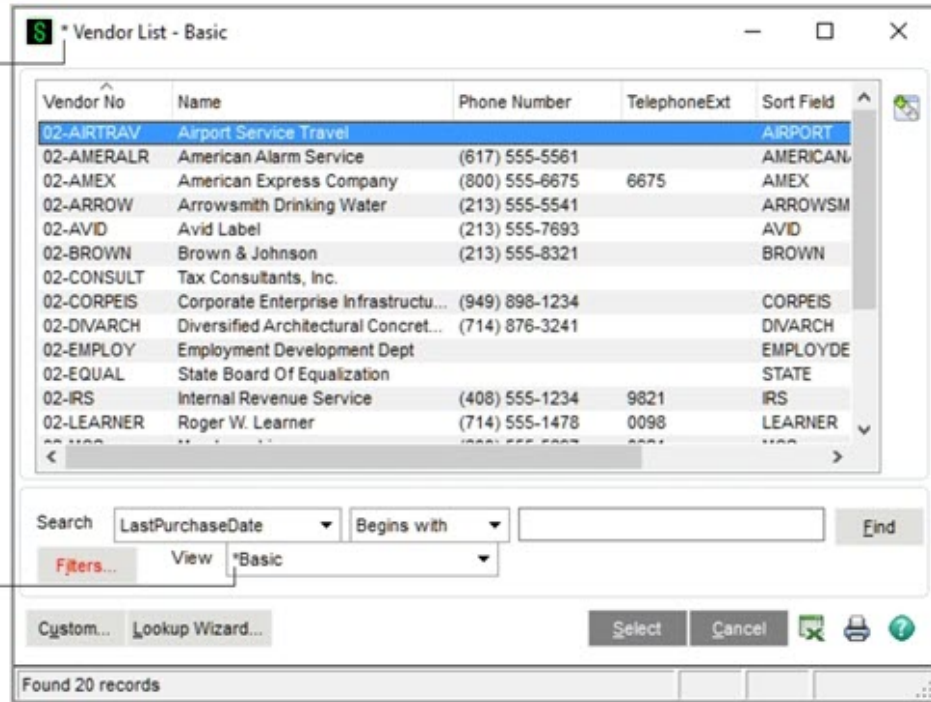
S * Vendor List - Basic

| Vendor No | Name | Phone Number | TelephoneExt | Sort Field |
|---|---|---|---|---|
| 02-AIRTRAV | Airport Service Travel | | | AIRPORT |
| 02-AMERALR | American Alarm Service | (617) 555-5561 | | AMERICAN |
| 02-AMEX | American Express Company | (800) 555-6675 | 6675 | AMEX |
| 02-ARROW | Arrowsmith Drinking Water | (213) 555-5541 | | ARROWSM |
| 02-AVID | Avid Label | (213) 555-7693 | | AVID |
| 02-BROWN | Brown & Johnson | (213) 555-8321 | | BROWN |
| 02-CONSULT | Tax Consultants, Inc. | | | |
| 02-CORPEIS | Corporate Enterprise Infrastructu... | (949) 898-1234 | | CORPEIS |
| 02-DIVARCH | Diversified Architectural Concret... | (714) 876-3241 | | DIVARCH |
| 02-EMPLOY | Employment Development Dept | | | EMPLOYDE |
| 02-EQUAL | State Board Of Equalization | | | STATE |
| 02-IRS | Internal Revenue Service | (408) 555-1234 | 9821 | IRS |
| 02-LEARNER | Roger W. Learner | (714) 555-1478 | 0098 | LEARNER |

Search LastPurchaseDate Begins with Find

Filters... View *Basic

Custom... Lookup Wizard... Select Cancel

Found 20 records